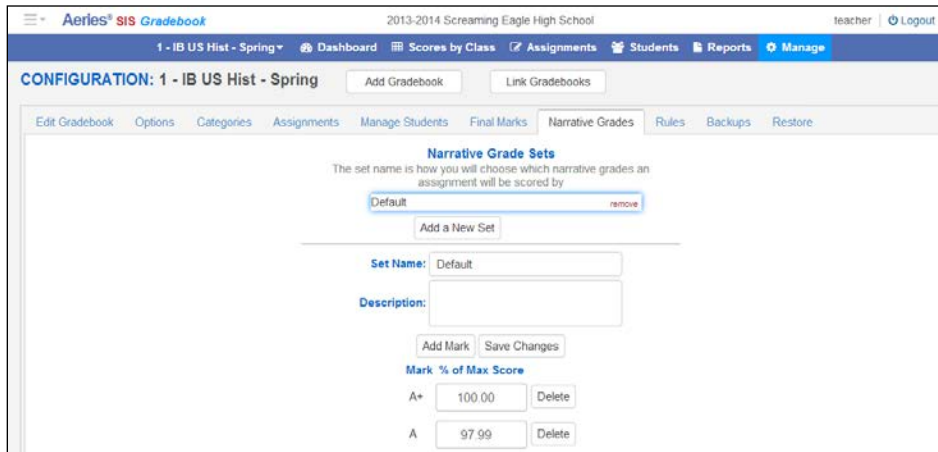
Aerles® SIS Gradebook

2013-2014 Screaming Eagle High School

teacher | Logout

1 - IB US Hist - Spring ▾ Dashboard Scores by Class Assignments Students Reports Manage

CONFIGURATION: 1 - IB US Hist - Spring

Add Gradebook

Link Gradebooks

Edit Gradebook Options Categories Assignments Manage Students Final Marks Narrative Grades Rules Backups Restore

Narrative Grade Sets

The set name is how you will choose which narrative grades an assignment will be scored by

Default remove

Add a New Set

Set Name: Default

Description:

Add Mark Save Changes

Mark % of Max Score

A+ 100.00 Delete

A 97.99 Delete